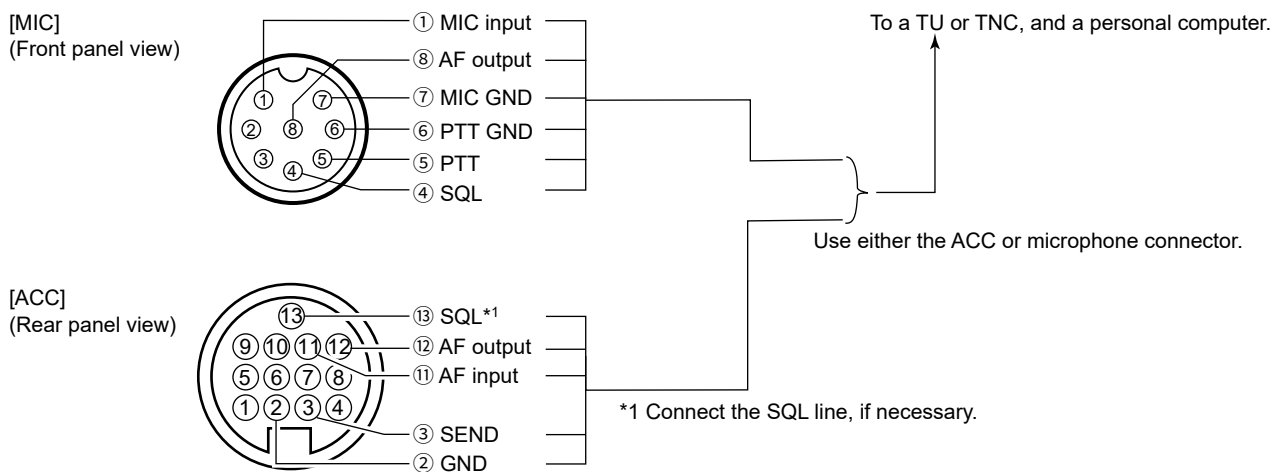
[MIC]
(Front panel view)

① ⑧ ⑦
② ⑥
③ ④ ⑤

① MIC input
⑧ AF output
⑦ MIC GND
⑥ PTT GND
⑤ PTT
④ SQL

To a TU or TNC, and a personal computer.

Use either the ACC or microphone connector.

[ACC]
(Rear panel view)

⑬
⑨⑩⑪⑫
⑤⑥⑦⑧
①②③④

⑬ SQL*1
⑫ AF output
⑪ AF input
③ SEND
② GND

*1 Connect the SQL line, if necessary.